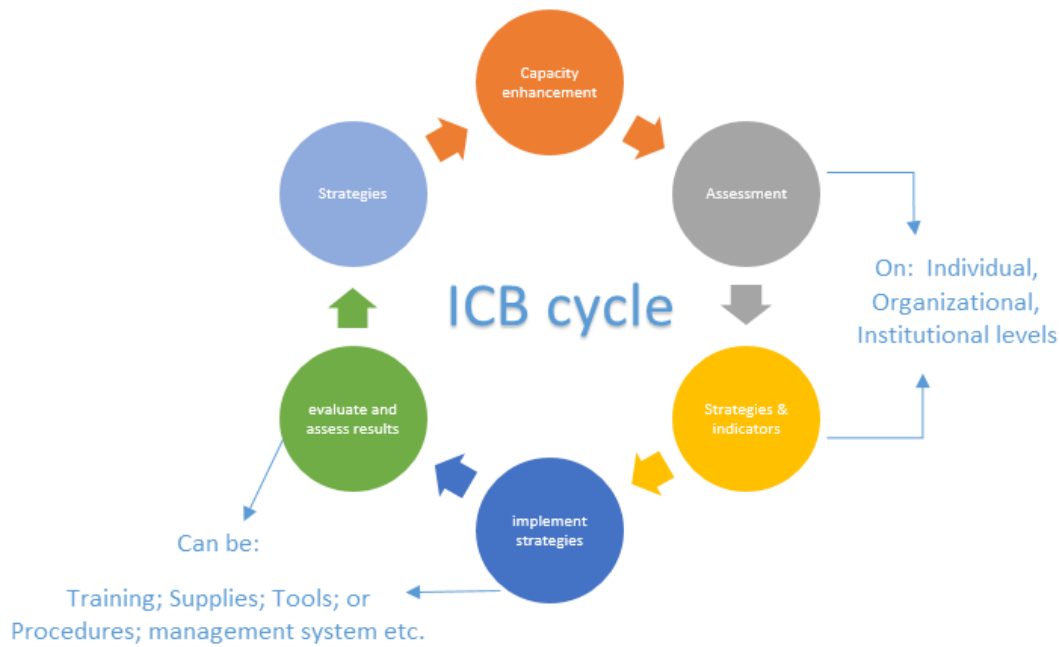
Capacity enhancement

Strategies

Assessment

On: Individual, Organizational, Institutional levels

ICB cycle

evaluate and assess results

Strategies & indicators

implement strategies

Can be:

Training; Supplies; Tools; or Procedures; management system etc.